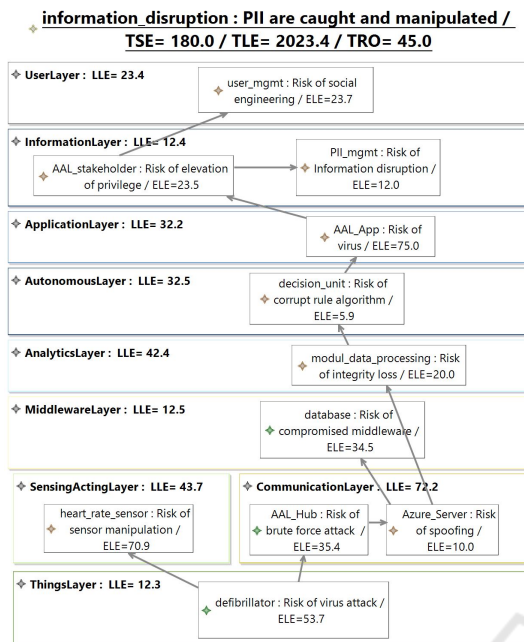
information_disruption : PII are caught and manipulated / TSE= 180.0 / TLE= 2023.4 / TRO= 45.0

UserLayer : LLE= 23.4

user_mgmt : Risk of social engineering / ELE=23.7

InformationLayer : LLE= 12.4

AAL_stakeholder : Risk of elevation of privilege / ELE=23.5

PII_mgmt : Risk of Information disruption / ELE=12.0

ApplicationLayer : LLE= 32.2

AAL_App : Risk of virus / ELE=75.0

AutonomousLayer : LLE= 32.5

decision_unit : Risk of corrupt rule algorithm / ELE=5.9

AnalyticsLayer : LLE= 42.4

modul_data_processing : Risk of integrity loss / ELE=20.0

MiddlewareLayer : LLE= 12.5

database : Risk of compromised middleware / ELE=34.5

SensingActingLayer : LLE= 43.7

heart_rate_sensor : Risk of sensor manipulation / ELE=70.9

CommunicationLayer : LLE= 72.2

AAL_Hub : Risk of brute force attack / ELE=35.4

Azure_Server : Risk of spoofing / ELE=10.0

ThingsLayer : LLE= 12.3

defibrillator : Risk of virus attack / ELE=53.7